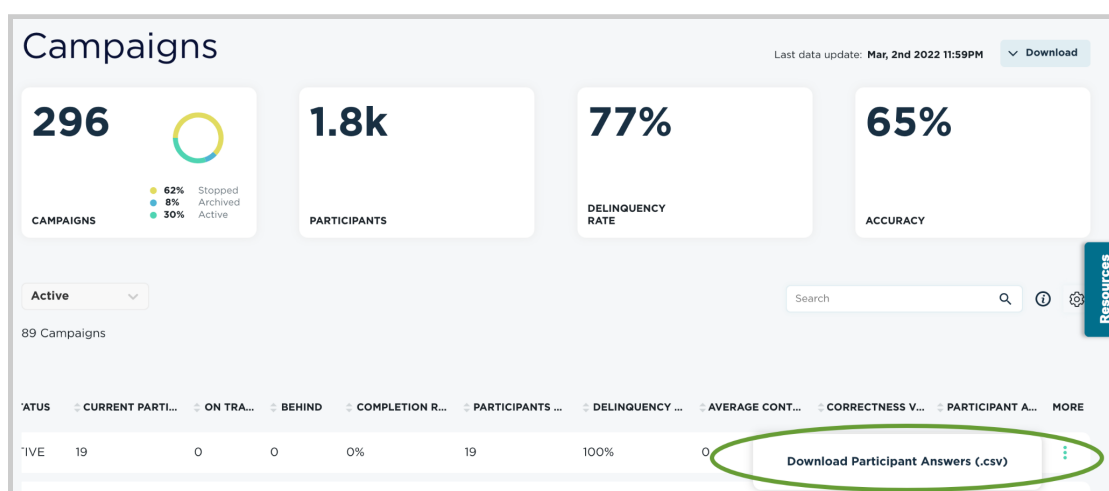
Campaigns

Last data update: Mar, 2nd 2022 11:59PM

Download

296

62% Stopped
8% Archived
30% Active

CAMPAIGNS

1.8k

PARTICIPANTS

77%

DELINQUENCY RATE

65%

ACCURACY

Resources

Active

Search

89 Campaigns

| TATUS | CURRENT PARTI... | ON TRA... | BEHIND | COMPLETION R... | PARTICIPANTS ... | DELINQUENCY ... | AVERAGE CONT... | CORRECTNESS V... | PARTICIPANT A... | MORE |
|---|---|---|---|---|---|---|---|---|---|---|
| TIVE | 19 | 0 | 0 | 0% | 19 | 100% | 0 | | | |

Download Participant Answers (.csv)